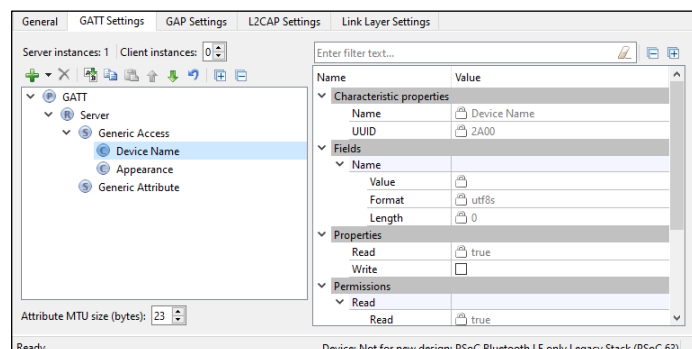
General | GATT Settings | GAP Settings | L2CAP Settings | Link Layer Settings

Server instances: 1 | Client instances: 0

Enter filter text...

GATT
Server
Generic Access
Device Name
Appearance
Generic Attribute

| Name | Value |
|---|---|
| Characteristic properties | |
| Name | Device Name |
| UUID | 2A00 |
| Fields | |
| Name | |
| Value | |
| Format | utf8s |
| Length | 0 |
| Properties | |
| Read | true |
| Write | |
| Permissions | |
| Read | |
| Read | true |

Attribute MTU size (bytes): 23

Ready

Device: Not for new design: PSoC Bluetooth LE only Legacy Stack (PSoC 63)